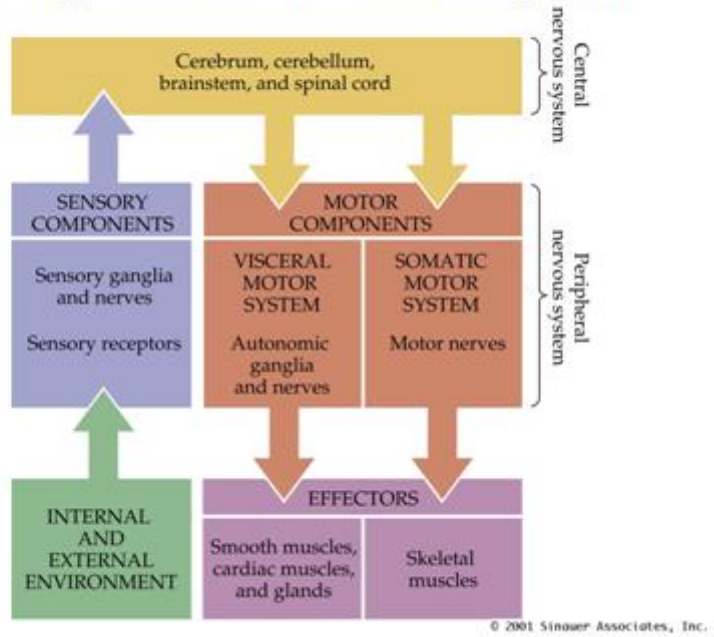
Cerebrum, cerebellum, brainstem, and spinal cord

Central nervous system

SENSORY COMPONENTS

Sensory ganglia and nerves

Sensory receptors

MOTOR COMPONENTS

VISCERAL MOTOR SYSTEM

Autonomic ganglia and nerves

SOMATIC MOTOR SYSTEM

Motor nerves

Peripheral nervous system

INTERNAL AND EXTERNAL ENVIRONMENT

EFFECTORS

Smooth muscles, cardiac muscles, and glands

Skeletal muscles

© 2001 Sinauer Associates, Inc.